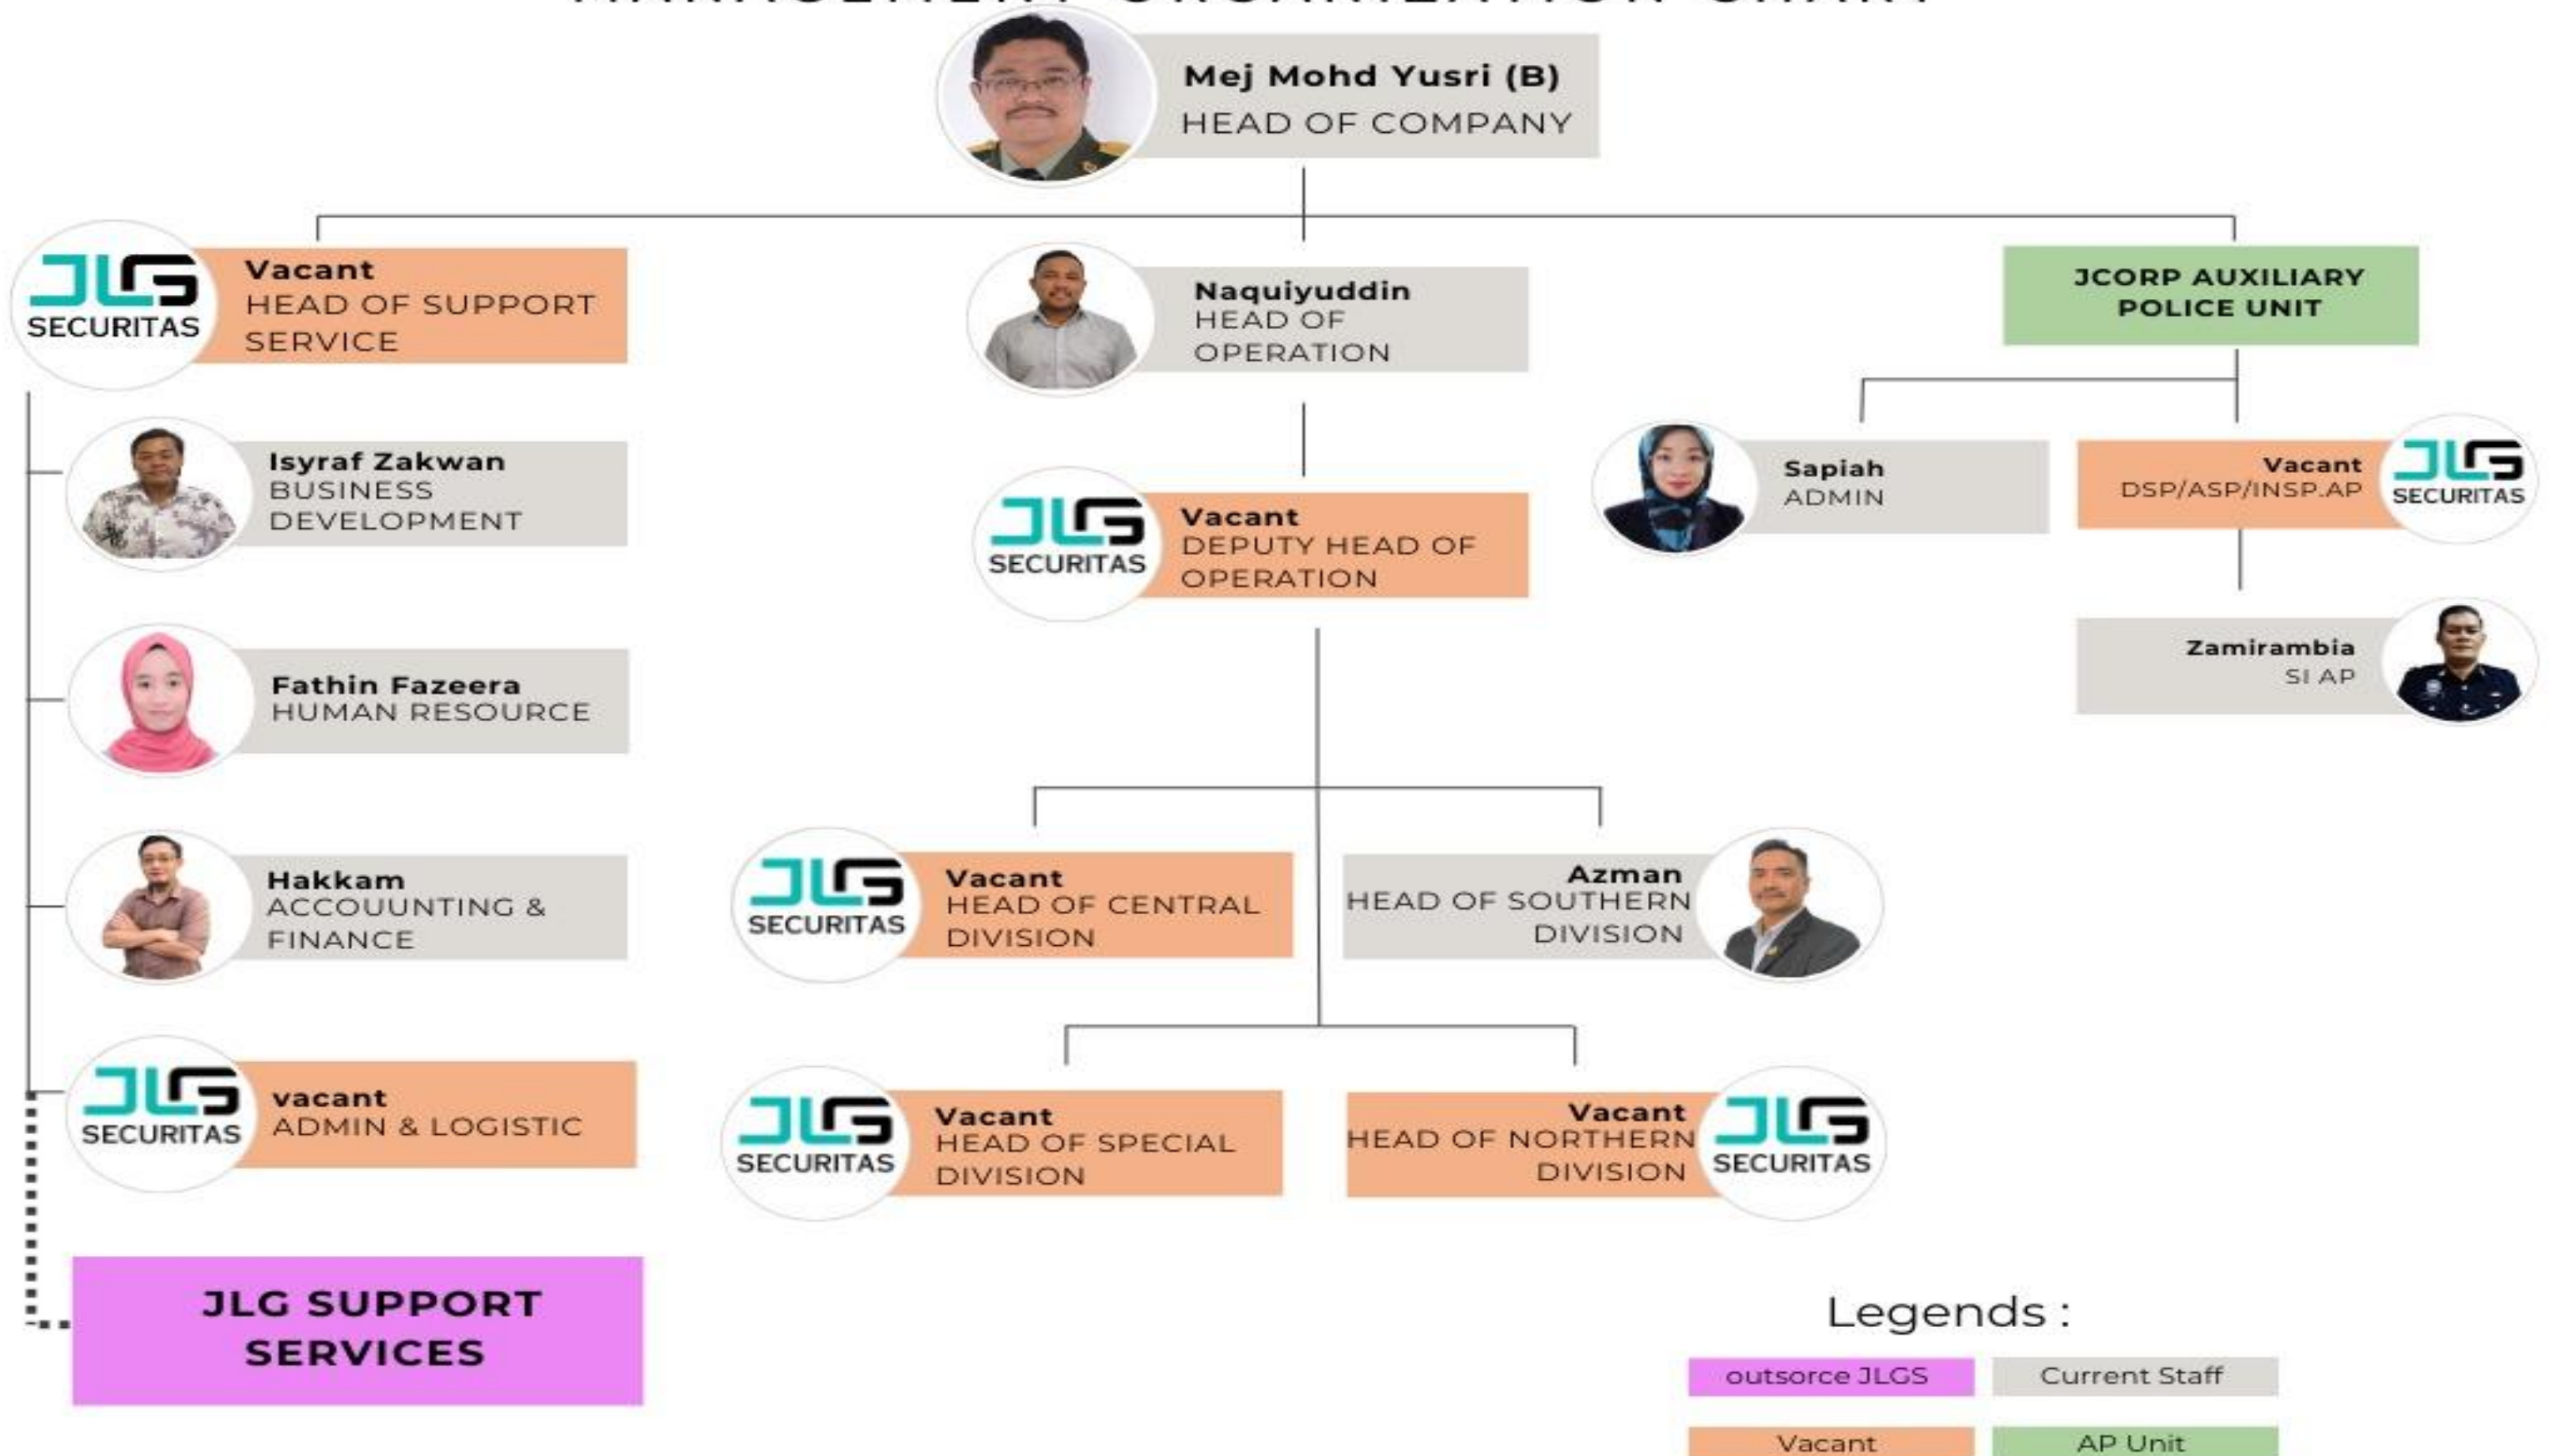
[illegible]

Mej Mohd Yusri (B)
HEAD OF COMPANY

JLG SECURITAS
Vacant
HEAD OF SUPPORT SERVICE

Naquiyuddin
HEAD OF OPERATION

JCORP AUXILIARY POLICE UNIT

Isyraf Zakwan
BUSINESS DEVELOPMENT

JLG SECURITAS
Vacant
DEPUTY HEAD OF OPERATION

Sapiah
ADMIN

Vacant
DSP/ASP/INSP.AP
JLG SECURITAS

Zamirambia
SI AP

Fathin Fazeera
HUMAN RESOURCE

Hakkam
ACCOUUNTING & FINANCE

JLG SECURITAS
Vacant
HEAD OF CENTRAL DIVISION

Azman
HEAD OF SOUTHERN DIVISION

JLG SECURITAS
vacant
ADMIN & LOGISTIC

JLG SECURITAS
Vacant
HEAD OF SPECIAL DIVISION

Vacant
HEAD OF NORTHERN DIVISION
JLG SECURITAS

JLG SUPPORT SERVICES

Legends :
outsorce JLGS
Current Staff
Vacant
AP Unit